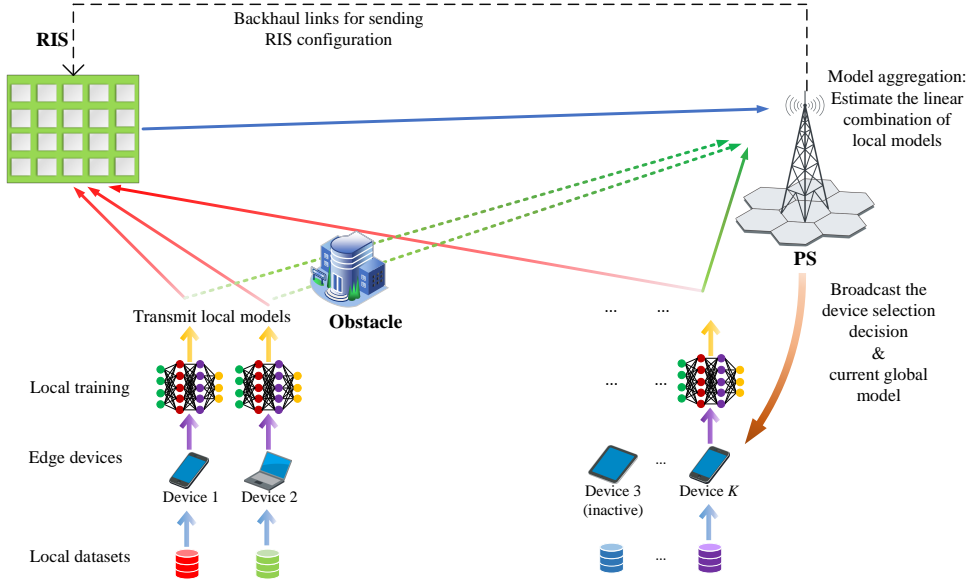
Backhaul links for sending RIS configuration

RIS

Model aggregation: Estimate the linear combination of local models

PS

Obstacle

Transmit local models

Broadcast the device selection decision & current global model

...

...

Local training

...

...

Edge devices

Device 1

Device 2

Device 3 (inactive)

...

Device $K$

Local datasets

...